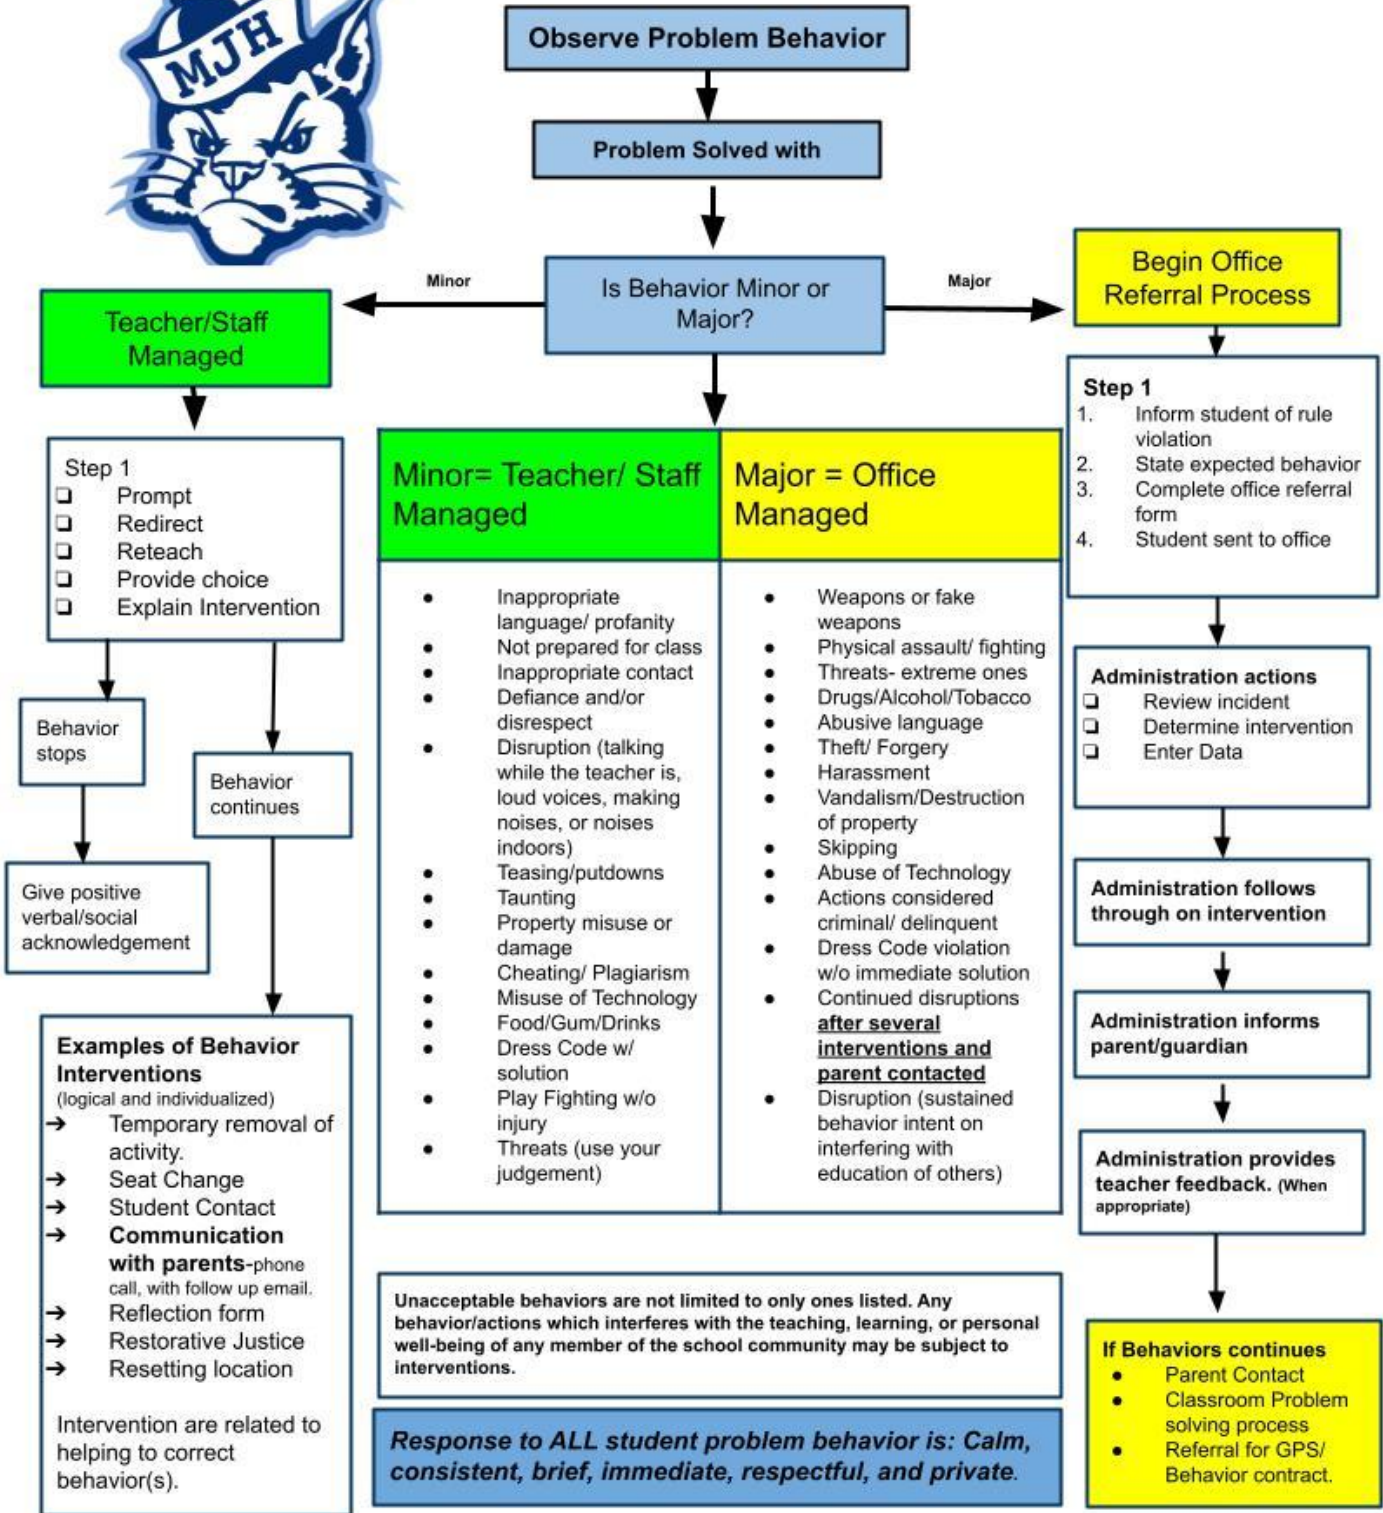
MJH

Observe Problem Behavior

Problem Solved with

Minor

Is Behavior Minor or Major?

Major

Teacher/Staff Managed

Begin Office Referral Process

Step 1
❏ Prompt
❏ Redirect
❏ Reteach
❏ Provide choice
❏ Explain Intervention

Behavior stops

Behavior continues

Give positive verbal/social acknowledgement

Examples of Behavior Interventions
(logical and individualized)
➔ Temporary removal of activity.
➔ Seat Change
➔ Student Contact
➔ Communication with parents-phone call, with follow up email.
➔ Reflection form
➔ Restorative Justice
➔ Resetting location

Intervention are related to helping to correct behavior(s).

| Minor= Teacher/ Staff Managed | Major = Office Managed |
|---|---|
| • Inappropriate language/ profanity • Not prepared for class • Inappropriate contact • Defiance and/or disrespect • Disruption (talking while the teacher is, loud voices, making noises, or noises indoors) • Teasing/putdowns • Taunting • Property misuse or damage • Cheating/ Plagiarism • Misuse of Technology • Food/Gum/Drinks • Dress Code w/ solution • Play Fighting w/o injury • Threats (use your judgement) | • Weapons or fake weapons • Physical assault/ fighting • Threats- extreme ones • Drugs/Alcohol/Tobacco • Abusive language • Theft/ Forgery • Harassment • Vandalism/Destruction of property • Skipping • Abuse of Technology • Actions considered criminal/ delinquent • Dress Code violation w/o immediate solution • Continued disruptions after several interventions and parent contacted • Disruption (sustained behavior intent on interfering with education of others) |

Unacceptable behaviors are not limited to only ones listed. Any behavior/actions which interferes with the teaching, learning, or personal well-being of any member of the school community may be subject to interventions.

Response to ALL student problem behavior is: Calm, consistent, brief, immediate, respectful, and private.

Step 1
1. Inform student of rule violation
2. State expected behavior
3. Complete office referral form
4. Student sent to office

Administration actions
❏ Review incident
❏ Determine intervention
❏ Enter Data

Administration follows through on intervention

Administration informs parent/guardian

Administration provides teacher feedback. (When appropriate)

If Behaviors continues
• Parent Contact
• Classroom Problem solving process
• Referral for GPS/ Behavior contract.